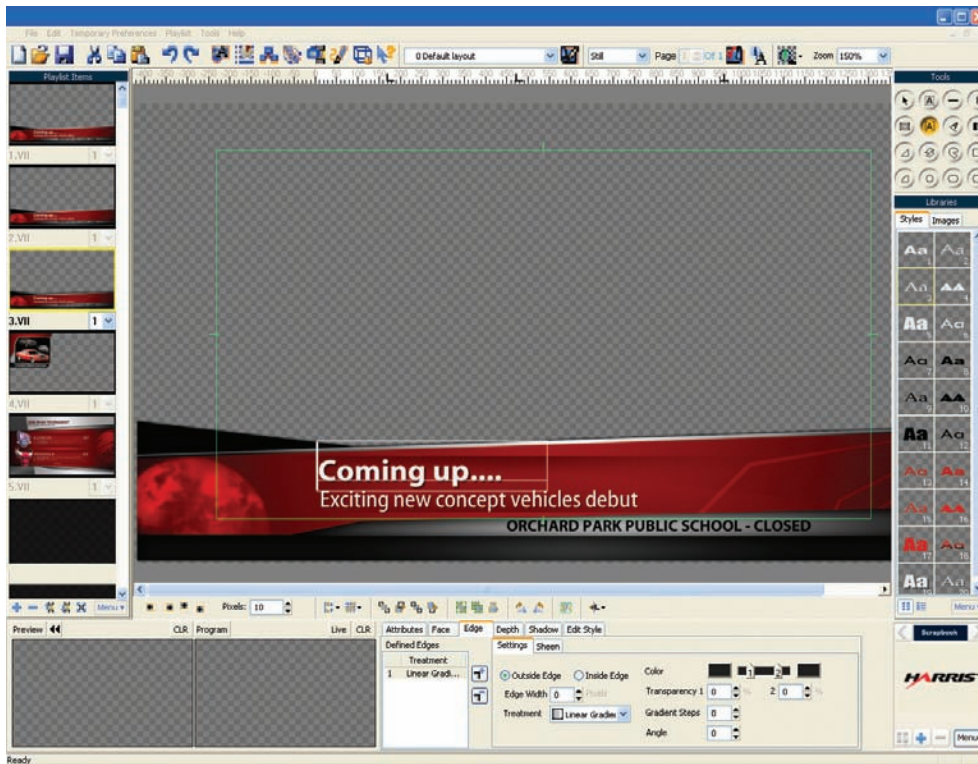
File Edit Temporary Preferences Playlist Tools Help

0 Default layout
Still
Page
Zoom 150%

Playlist Items
1.VII 1
2.VII 1
3.VII 1
4.VII 1
5.VII 1

Coming up....
Exciting new concept vehicles debut
ORCHARD PARK PUBLIC SCHOOL - CLOSED

Tools
Libraries
Styles Images
Aa Aa Aa Aa Aa Aa Aa Aa Aa Aa Aa Aa Aa Aa Aa Aa Aa Aa Aa Aa

Menu
Pixels: 10

Preview CLR Program Live CLR
Attributes Face Edge Depth Shadow Edit Style
Defined Edges
Treatment
1 Linear Gradi...
Settings Sheen
Outside Edge Inside Edge
Edge Width 0 Pixels
Treatment Linear Gradie
Color
Transparency 1 0 % 2 0 %
Gradient Steps 0
Angle 0

Scrapbook
HARRIS
Menu

Ready